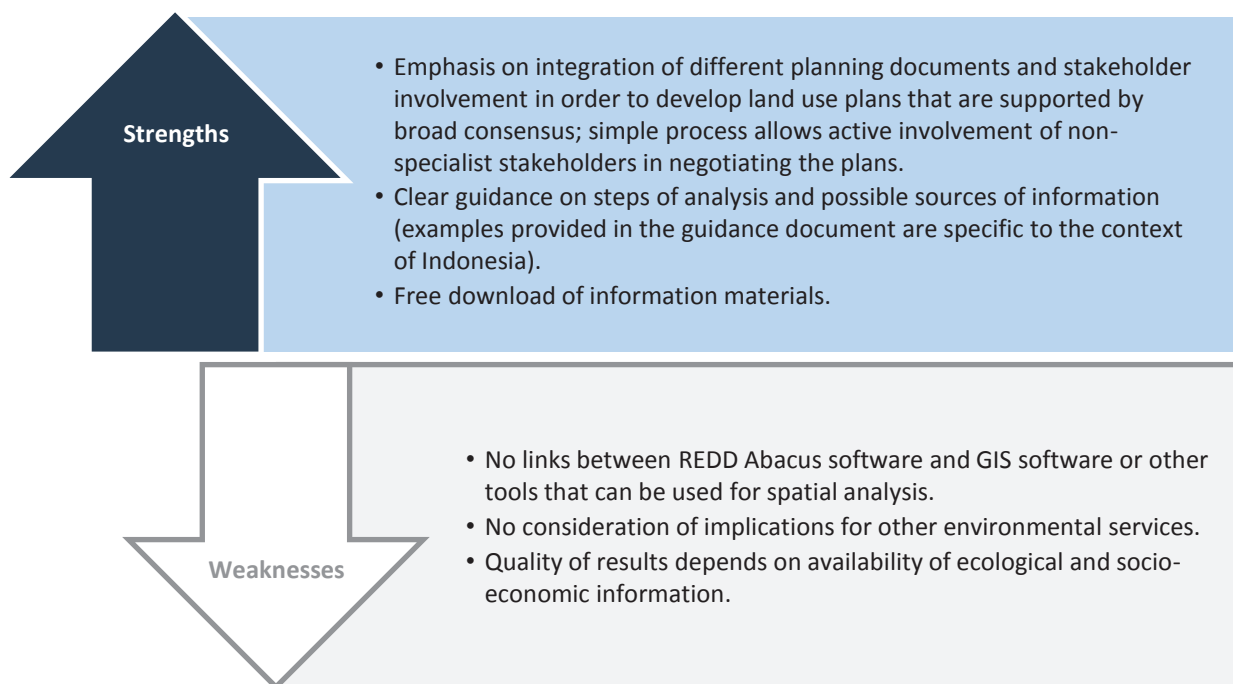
Strengths

• Emphasis on integration of different planning documents and stakeholder involvement in order to develop land use plans that are supported by broad consensus; simple process allows active involvement of non-specialist stakeholders in negotiating the plans.
• Clear guidance on steps of analysis and possible sources of information (examples provided in the guidance document are specific to the context of Indonesia).
• Free download of information materials.

Weaknesses

• No links between REDD Abacus software and GIS software or other tools that can be used for spatial analysis.
• No consideration of implications for other environmental services.
• Quality of results depends on availability of ecological and socio-economic information.